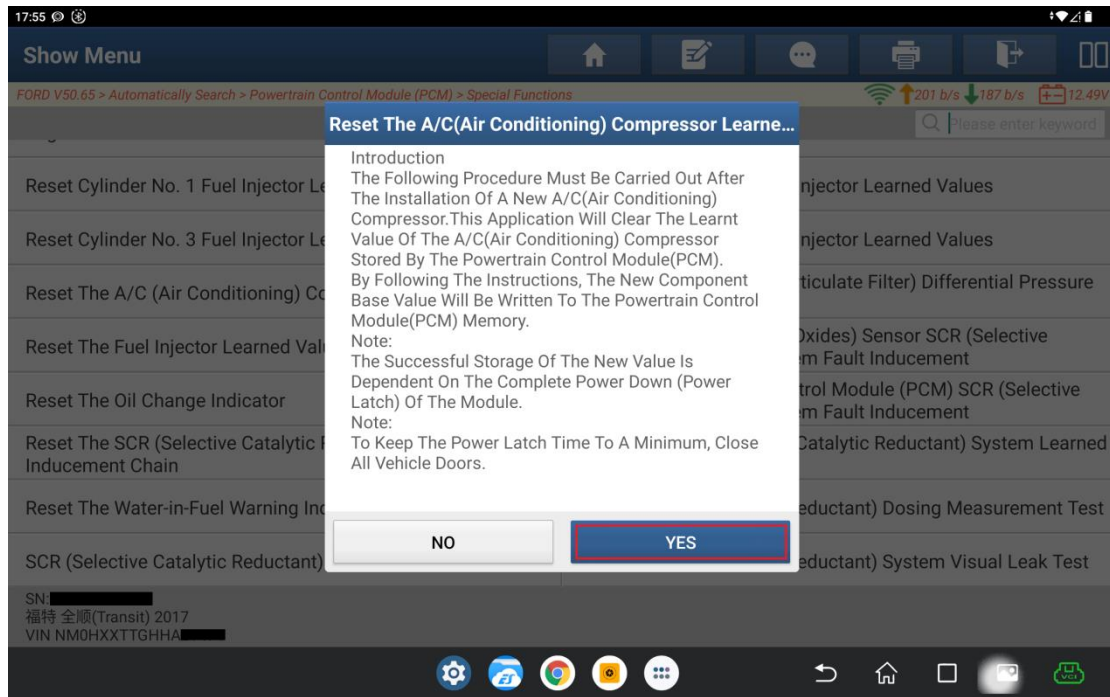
17:55

Show Menu

FORD V50.65 > Automatically Search > Powertrain Control Module (PCM) > Special Functions

201 b/s 187 b/s 12.49V

Please enter keyword

Reset Cylinder No. 1 Fuel Injector Le

Reset Cylinder No. 3 Fuel Injector Le

Reset The A/C (Air Conditioning) Co

Reset The Fuel Injector Learned Val

Reset The Oil Change Indicator

Reset The SCR (Selective Catalytic Inducement Chain

Reset The Water-in-Fuel Warning In

SCR (Selective Catalytic Reductant)

njector Learned Values

njector Learned Values

ticulate Filter) Differential Pressure

Dxides) Sensor SCR (Selective m Fault Inducement

trol Module (PCM) SCR (Selective m Fault Inducement

Catalytic Reductant) System Learned

eductant) Dosing Measurement Test

eductant) System Visual Leak Test

Reset The A/C(Air Conditioning) Compressor Learne...

Introduction
The Following Procedure Must Be Carried Out After The Installation Of A New A/C(Air Conditioning) Compressor.This Application Will Clear The Learnt Value Of The A/C(Air Conditioning) Compressor Stored By The Powertrain Control Module(PCM). By Following The Instructions, The New Component Base Value Will Be Written To The Powertrain Control Module(PCM) Memory.
Note:
The Successful Storage Of The New Value Is Dependent On The Complete Power Down (Power Latch) Of The Module.
Note:
To Keep The Power Latch Time To A Minimum, Close All Vehicle Doors.

NO

YES

SN:
福特 全顺(Transit) 2017
VIN NM0HXXTTGHHA